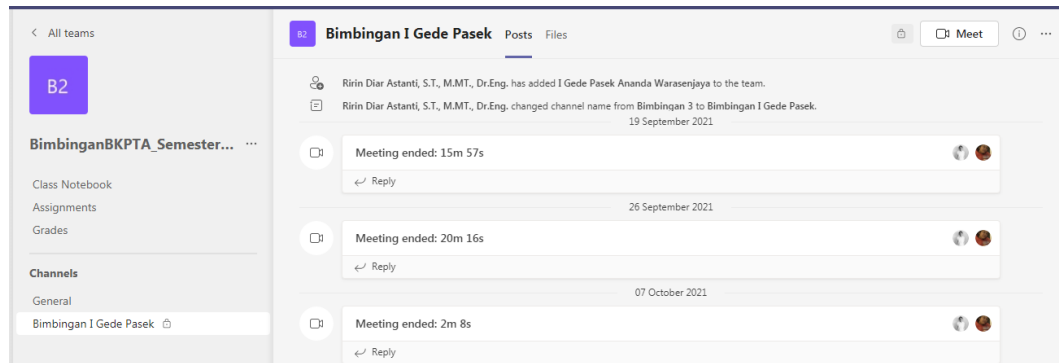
< All teams

B2

BimbinganBKPTA_Semester... ···

Class Notebook
Assignments
Grades

Channels

General
Bimbingan I Gede Pasek

B2 Bimbingan I Gede Pasek Posts Files

Meet

Ririn Diar Astanti, S.T., M.MT., Dr.Eng. has added I Gede Pasek Ananda Warasenjaya to the team.

Ririn Diar Astanti, S.T., M.MT., Dr.Eng. changed channel name from Bimbingan 3 to Bimbingan I Gede Pasek.

19 September 2021

Meeting ended: 15m 57s

Reply

26 September 2021

Meeting ended: 20m 16s

Reply

07 October 2021

Meeting ended: 2m 8s

Reply